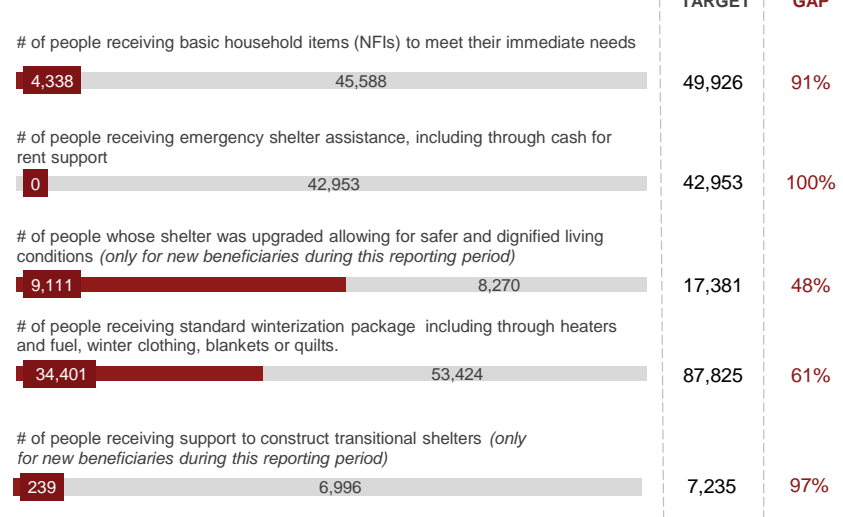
TARGET GAP

# of people receiving basic household items (NFIs) to meet their immediate needs

4,338 45,588 49,926 91%

# of people receiving emergency shelter assistance, including through cash for rent support

0 42,953 42,953 100%

# of people whose shelter was upgraded allowing for safer and dignified living conditions *(only for new beneficiaries during this reporting period)*

9,111 8,270 17,381 48%

# of people receiving standard winterization package including through heaters and fuel, winter clothing, blankets or quilts.

34,401 53,424 87,825 61%

# of people receiving support to construct transitional shelters *(only for new beneficiaries during this reporting period)*

239 6,996 7,235 97%